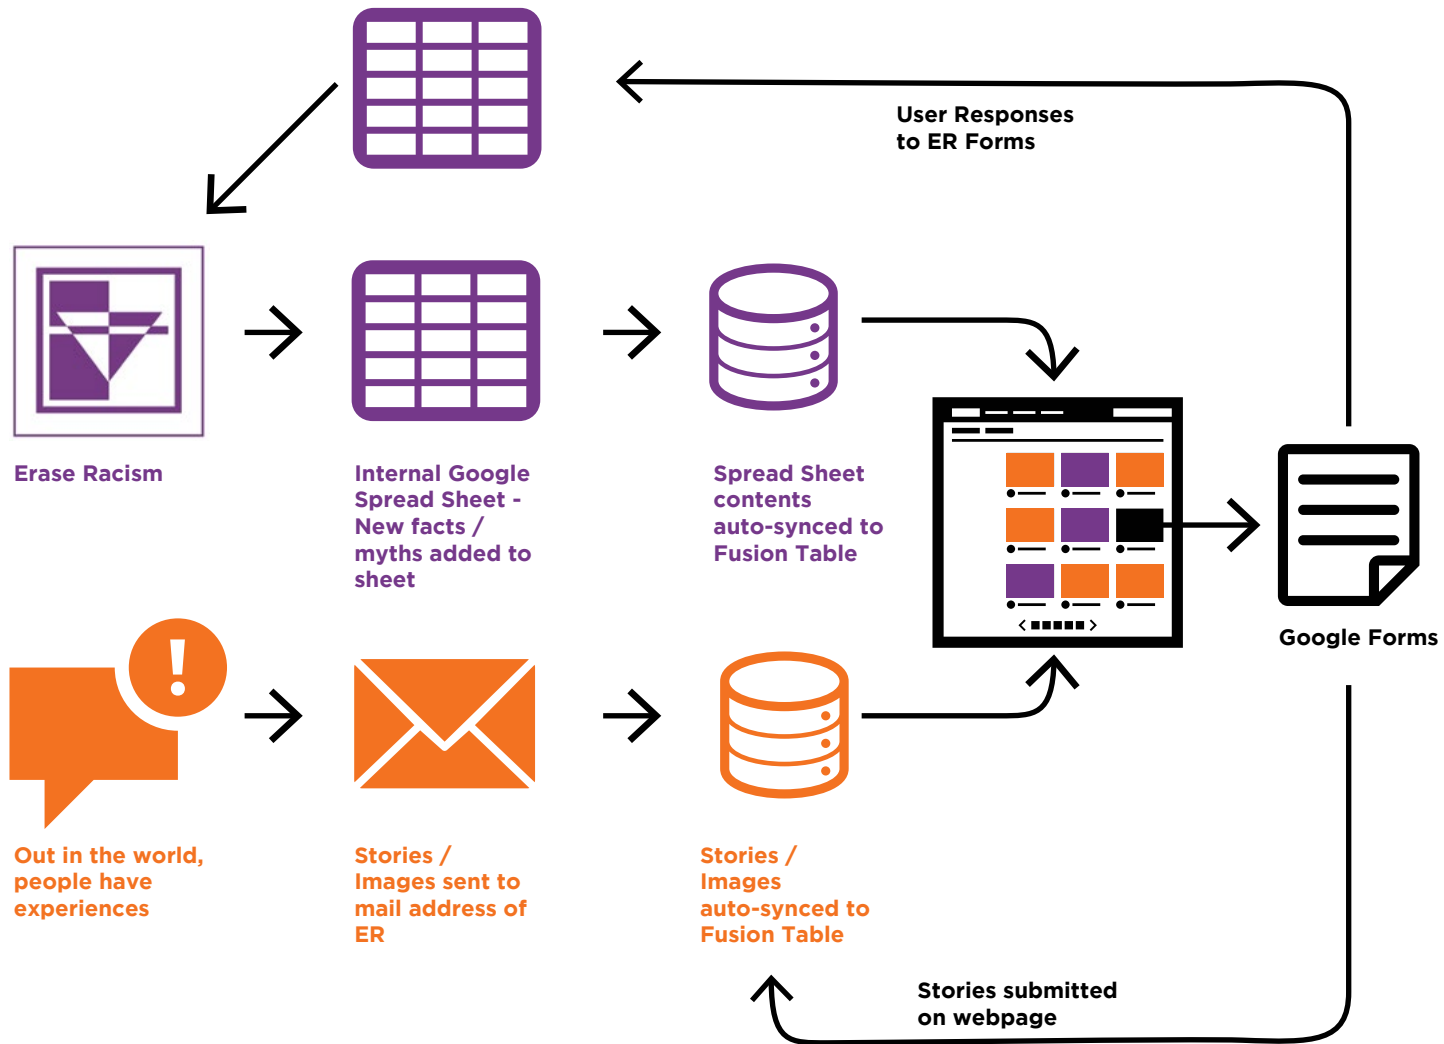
User Responses to ER Forms

Erase Racism

Internal Google Spread Sheet - New facts / myths added to sheet

Spread Sheet contents auto-synced to Fusion Table

Google Forms

!

Out in the world, people have experiences

Stories / Images sent to mail address of ER

Stories / Images auto-synced to Fusion Table

Stories submitted on webpage